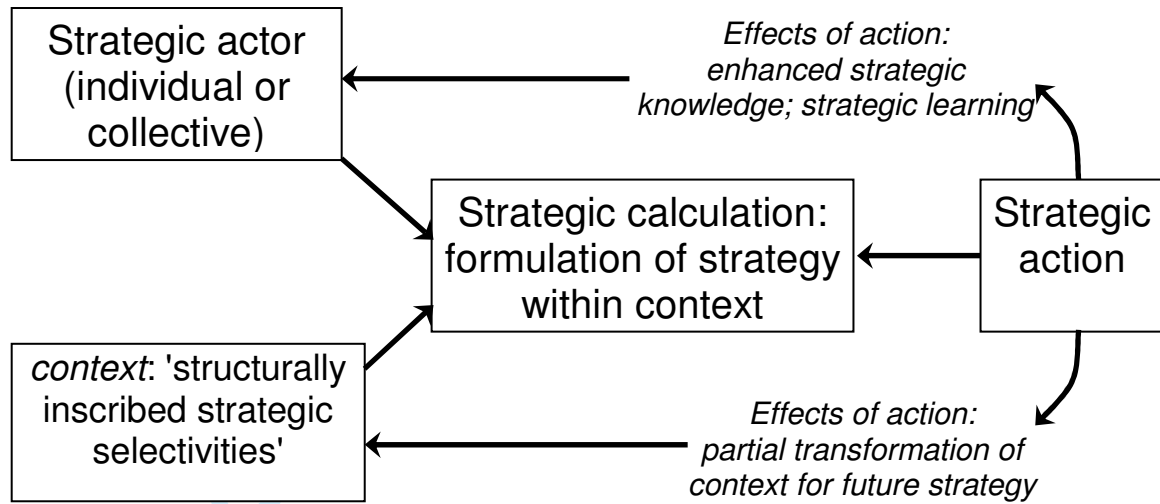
Strategic actor (individual or collective)

Effects of action: enhanced strategic knowledge; strategic learning

Strategic calculation: formulation of strategy within context

Strategic action

*context*: 'structurally inscribed strategic selectivities'

Effects of action: partial transformation of context for future strategy